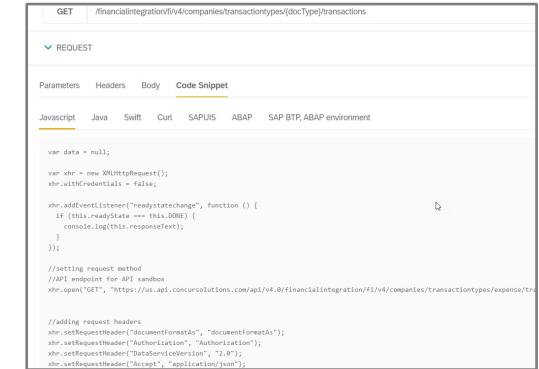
GET /financialintegration/fi/v4/companies/transactiontypes/{docType}/transactions

REQUEST

Parameters Headers Body Code Snippet

Javascript Java Swift Curl SAPUI5 ABAP SAP BTP, ABAP environment

var data = null;

var xhr = new XMLHttpRequest();
xhr.withCredentials = false;

xhr.addEventListener("readystatechange", function () {
  if (this.readyState === this.DONE) {
    console.log(this.responseText);
  }
});

//setting request method
//API endpoint for API sandbox
xhr.open("GET", "https://us.api.concursolutions.com/api/v4.0/financialintegration/fi/v4/companies/transactiontypes/expense/tra

//adding request headers
xhr.setRequestHeader("documentFormatAs", "documentFormatAs");
xhr.setRequestHeader("Authorization", "Authorization");
xhr.setRequestHeader("DataServiceVersion", "2.0");
xhr.setRequestHeader("Accept", "application/json");